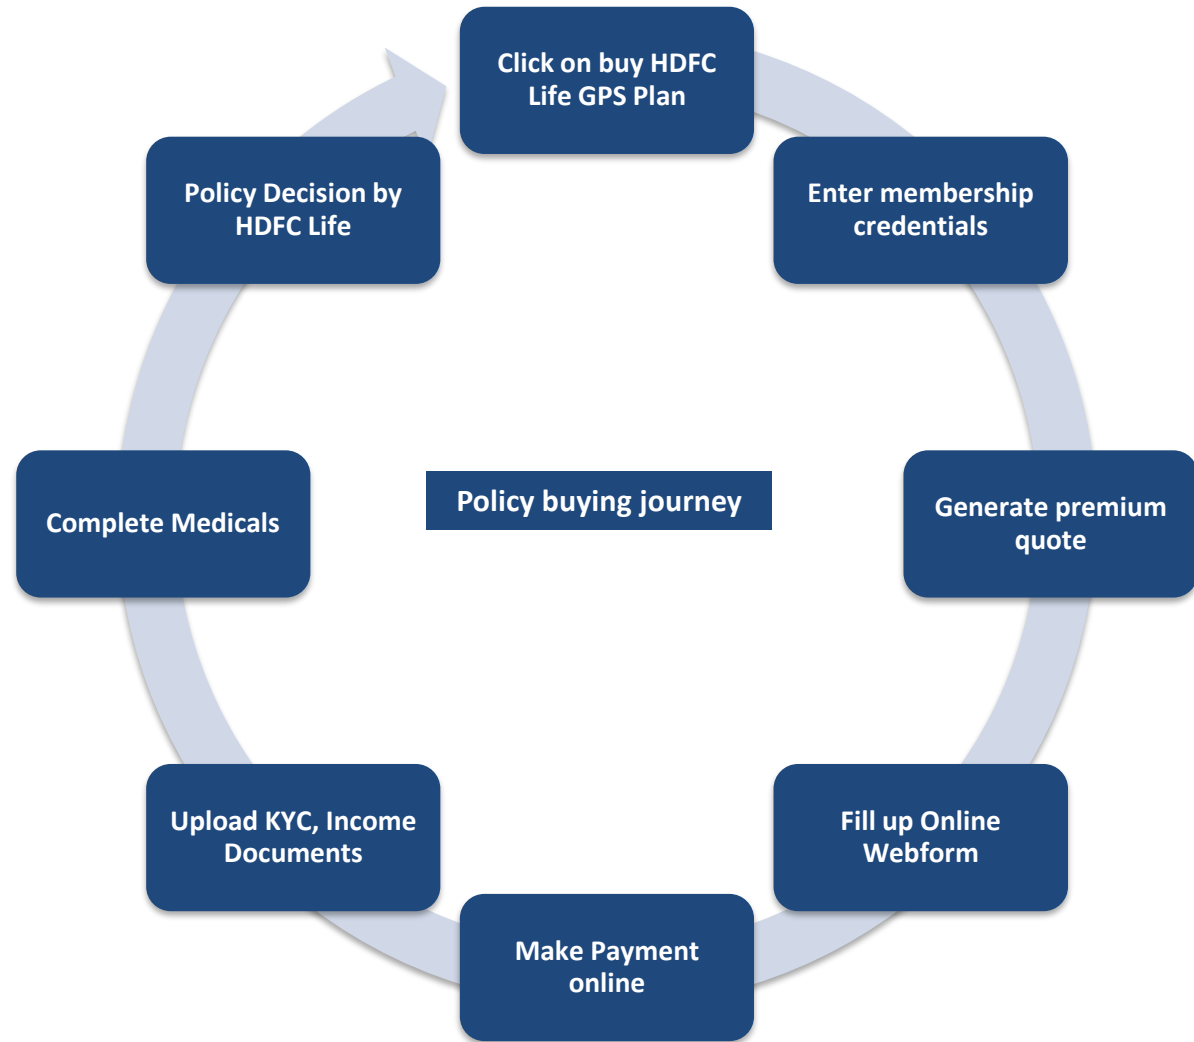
Click on buy HDFC Life GPS Plan

Enter membership credentials

Generate premium quote

Fill up Online Webform

Make Payment online

Upload KYC, Income Documents

Complete Medicals

Policy Decision by HDFC Life

Policy buying journey